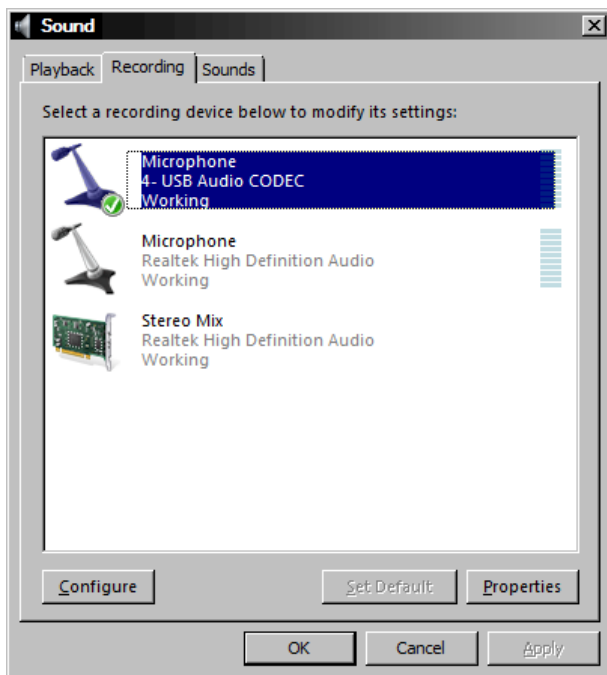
Sound

Playback Recording Sounds

Select a recording device below to modify its settings:

Microphone
4- USB Audio CODEC
Working

Microphone
Realtek High Definition Audio
Working

Stereo Mix
Realtek High Definition Audio
Working

Configure Set Default Properties

OK Cancel Apply